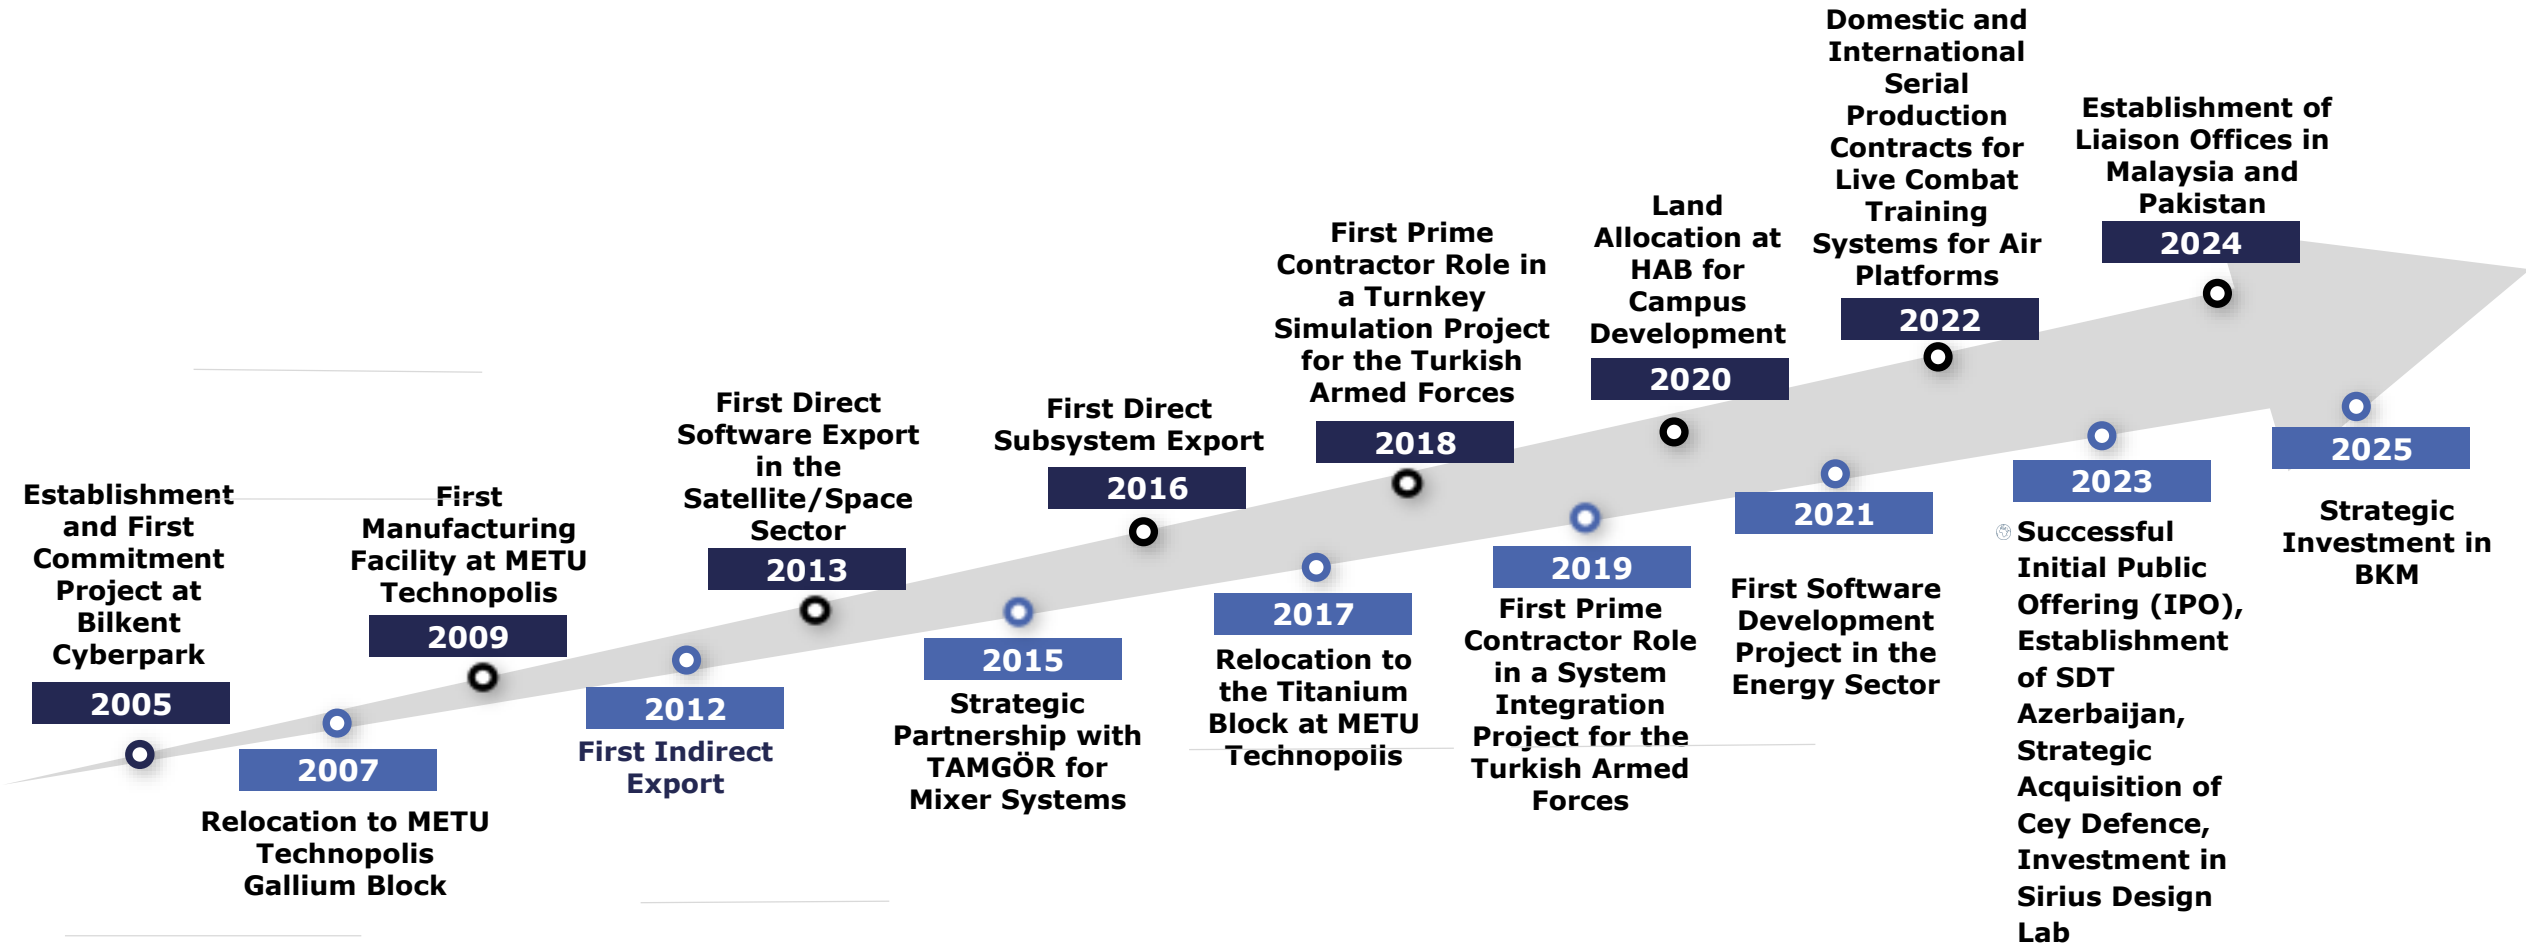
Establishment and First Commitment Project at Bilkent Cyberpark
2005

2007
Relocation to METU Technopolis Gallium Block

First Manufacturing Facility at METU Technopolis
2009

2012
First Indirect Export

First Direct Software Export in the Satellite/Space Sector
2013

2015
Strategic Partnership with TAMGÖR for Mixer Systems

First Direct Subsystem Export
2016

2017
Relocation to the Titanium Block at METU Technopolis

First Prime Contractor Role in a Turnkey Simulation Project for the Turkish Armed Forces
2018

2019
First Prime Contractor Role in a System Integration Project for the Turkish Armed Forces

Land Allocation at HAB for Campus Development
2020

2021
First Software Development Project in the Energy Sector

Domestic and International Serial Production Contracts for Live Combat Training Systems for Air Platforms
2022

2023
Successful Initial Public Offering (IPO), Establishment of SDT Azerbaijan, Strategic Acquisition of Cey Defence, Investment in Sirius Design Lab

Establishment of Liaison Offices in Malaysia and Pakistan
2024

2025
Strategic Investment in BKM